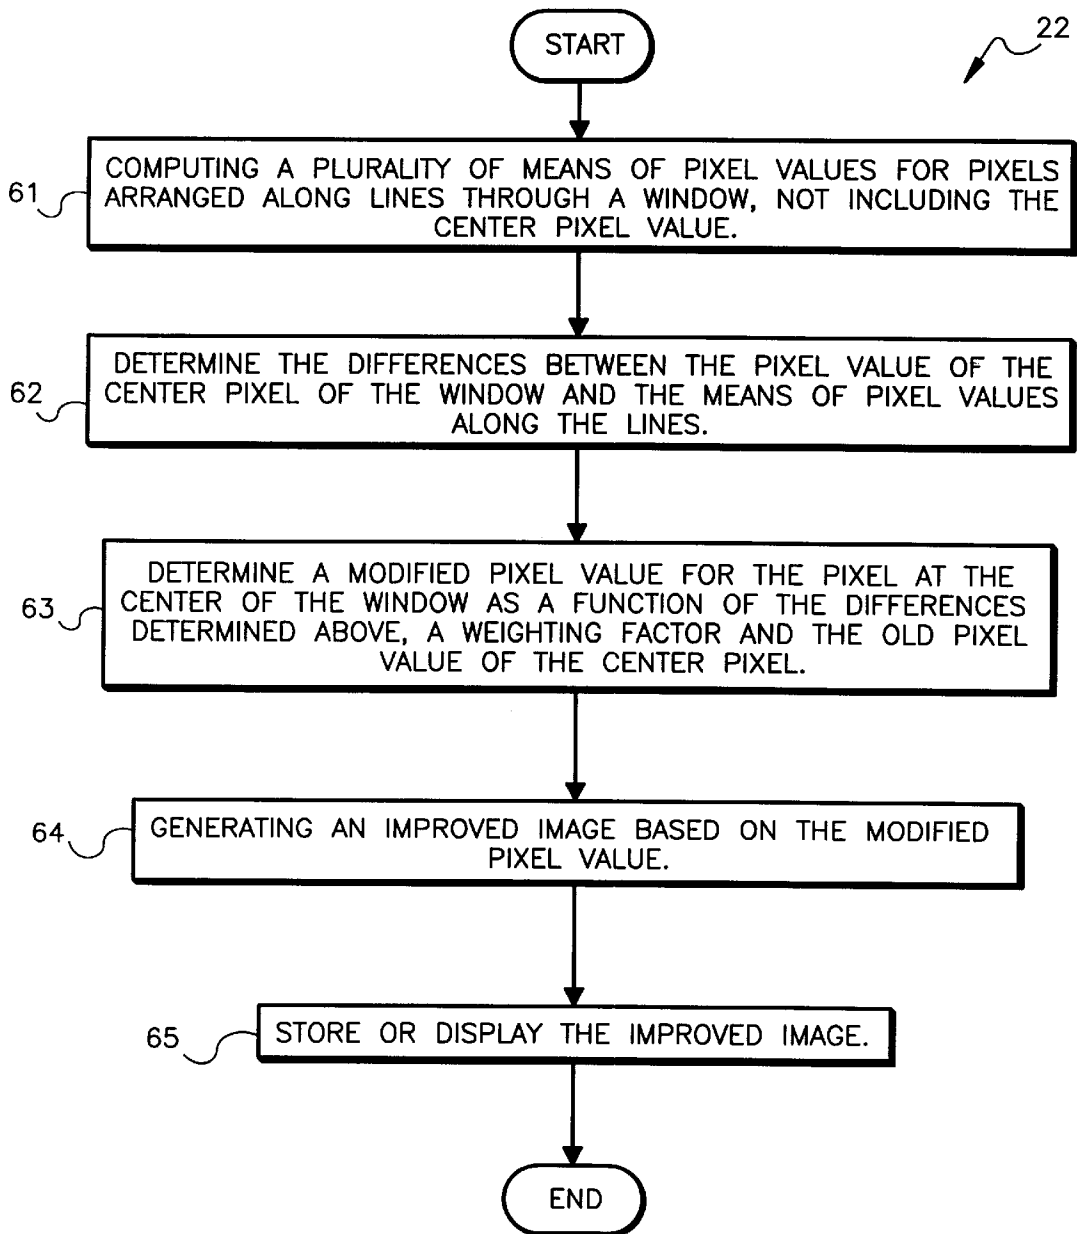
START

22

61
COMPUTING A PLURALITY OF MEANS OF PIXEL VALUES FOR PIXELS ARRANGED ALONG LINES THROUGH A WINDOW, NOT INCLUDING THE CENTER PIXEL VALUE.

62
DETERMINE THE DIFFERENCES BETWEEN THE PIXEL VALUE OF THE CENTER PIXEL OF THE WINDOW AND THE MEANS OF PIXEL VALUES ALONG THE LINES.

63
DETERMINE A MODIFIED PIXEL VALUE FOR THE PIXEL AT THE CENTER OF THE WINDOW AS A FUNCTION OF THE DIFFERENCES DETERMINED ABOVE, A WEIGHTING FACTOR AND THE OLD PIXEL VALUE OF THE CENTER PIXEL.

64
GENERATING AN IMPROVED IMAGE BASED ON THE MODIFIED PIXEL VALUE.

65
STORE OR DISPLAY THE IMPROVED IMAGE.

END